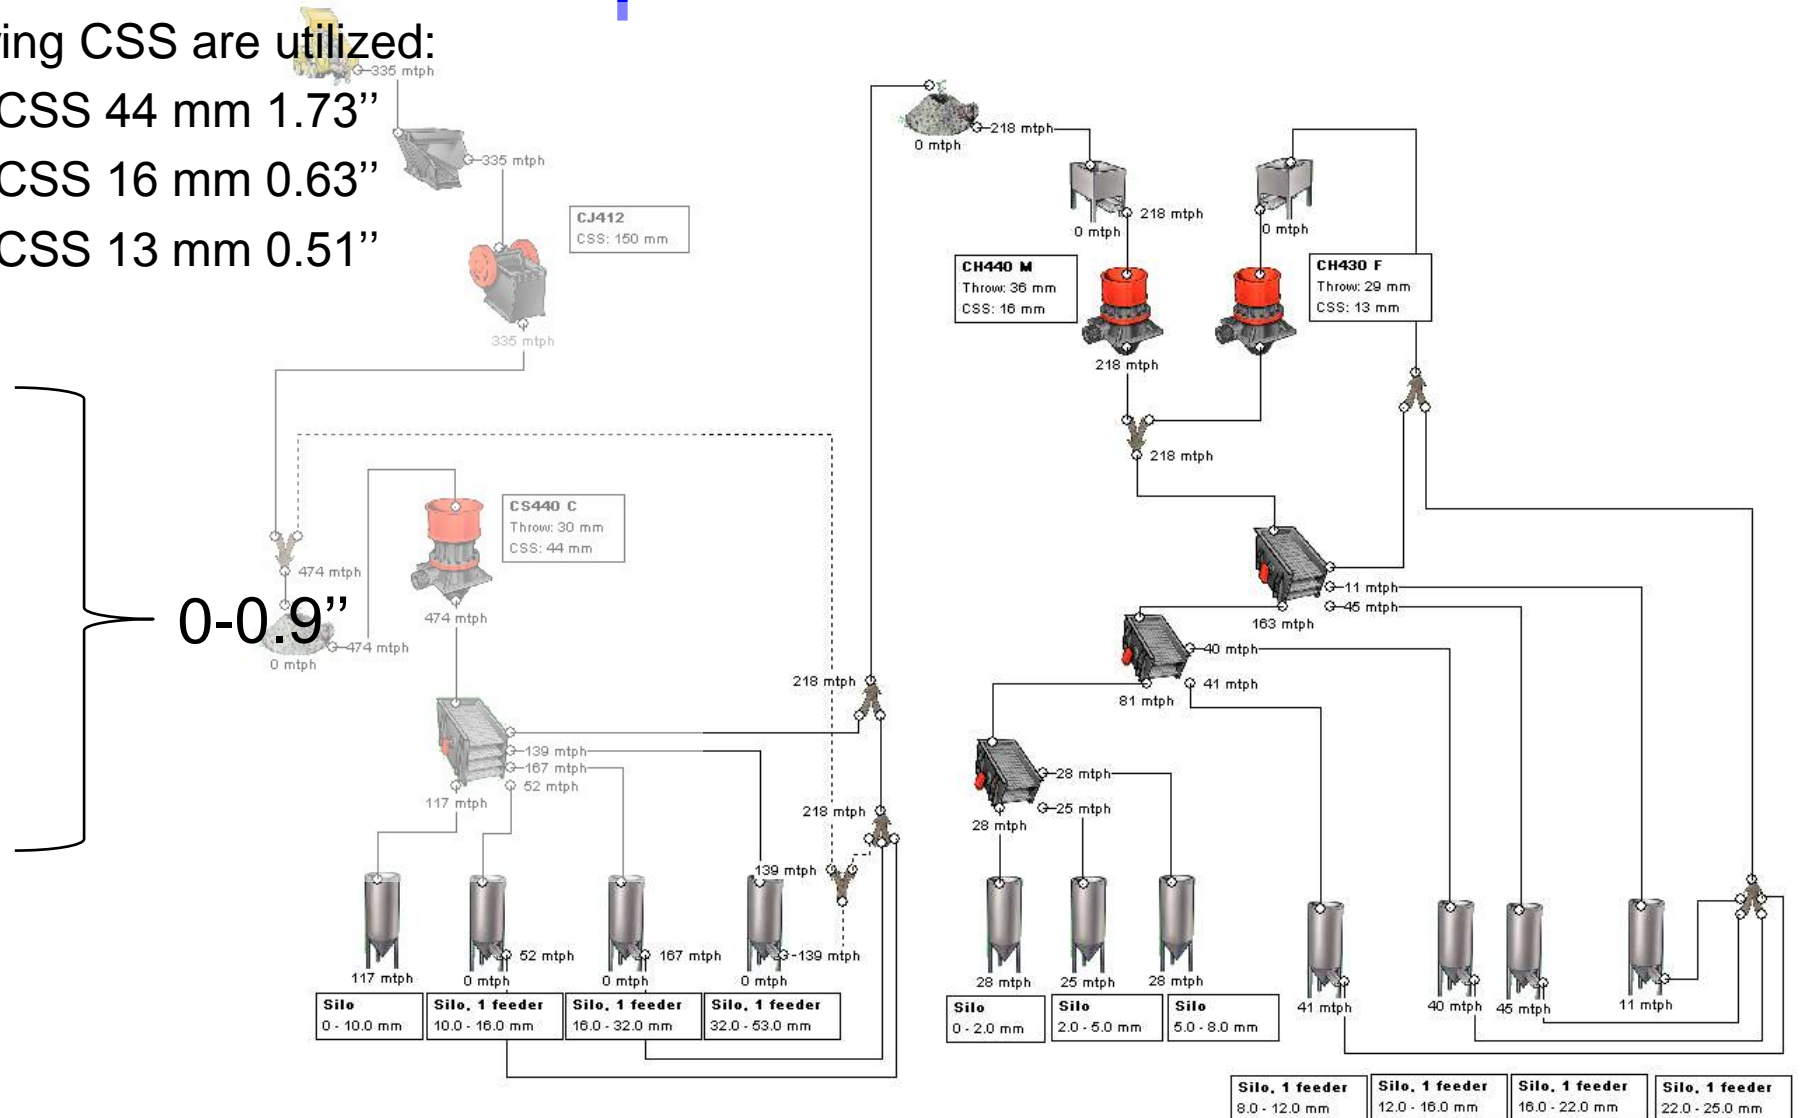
ing CSS are utilized:
CSS 44 mm 1.73''
CSS 16 mm 0.63''
CSS 13 mm 0.51''

0-0.9''

335 mtph
335 mtph
CJ412
CSS: 150 mm
335 mtph

474 mtph
0 mtph
474 mtph
CS440 C
Throw: 30 mm
CSS: 44 mm
474 mtph
139 mtph
167 mtph
52 mtph
117 mtph
218 mtph
218 mtph
139 mtph

117 mtph
0 mtph
52 mtph
0 mtph
167 mtph
0 mtph
139 mtph

Silo
0 - 10.0 mm
Silo, 1 feeder
10.0 - 16.0 mm
Silo, 1 feeder
16.0 - 32.0 mm
Silo, 1 feeder
32.0 - 53.0 mm

0 mtph
218 mtph
218 mtph
0 mtph
0 mtph
CH440 M
Throw: 36 mm
CSS: 16 mm
CH430 F
Throw: 29 mm
CSS: 13 mm
218 mtph
218 mtph
11 mtph
45 mtph
163 mtph
40 mtph
41 mtph
81 mtph
28 mtph
25 mtph
28 mtph

28 mtph
25 mtph
28 mtph
41 mtph
40 mtph
45 mtph
11 mtph

Silo
0 - 2.0 mm
Silo
2.0 - 5.0 mm
Silo
5.0 - 8.0 mm

Silo, 1 feeder
8.0 - 12.0 mm
Silo, 1 feeder
12.0 - 16.0 mm
Silo, 1 feeder
16.0 - 22.0 mm
Silo, 1 feeder
22.0 - 25.0 mm